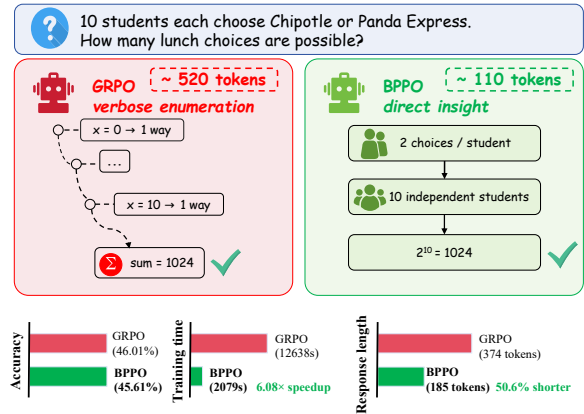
10 students each choose Chipotle or Panda Express. How many lunch choices are possible?

GRPO
verbose enumeration
~ 520 tokens

$x = 0 \rightarrow 1$ way

...

$x = 10 \rightarrow 1$ way

$\Sigma$ sum = 1024

BPPO
direct insight
~ 110 tokens

2 choices / student

10 independent students

$2^{10} = 1024$

Accuracy

GRPO
(46.01%)

BPPO
(45.61%)

Training time

GRPO
(12638s)

BPPO
(2079s)

6.08× speedup

Response length

GRPO
(374 tokens)

BPPO
(185 tokens)

50.6% shorter